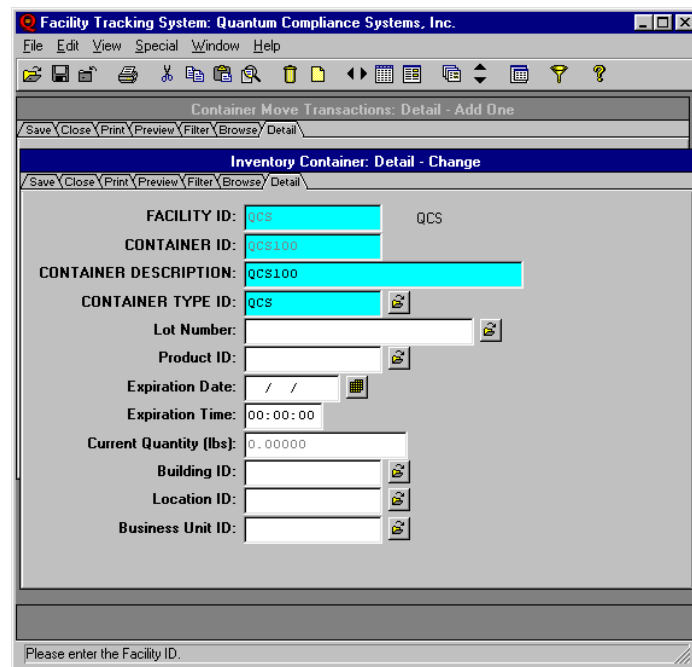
Facility Tracking System: Quantum Compliance Systems, Inc.

File Edit View Special Window Help

Container Move Transactions: Detail - Add One

Save Close Print Preview Filter Browse Detail

Inventory Container: Detail - Change

Save Close Print Preview Filter Browse Detail

FACILITY ID: QCS QCS

CONTAINER ID: QCS100

CONTAINER DESCRIPTION: QCS100

CONTAINER TYPE ID: QCS

Lot Number:

Product ID:

Expiration Date: / /

Expiration Time: 00:00:00

Current Quantity (lbs): 0.00000

Building ID:

Location ID:

Business Unit ID:

Please enter the Facility ID.